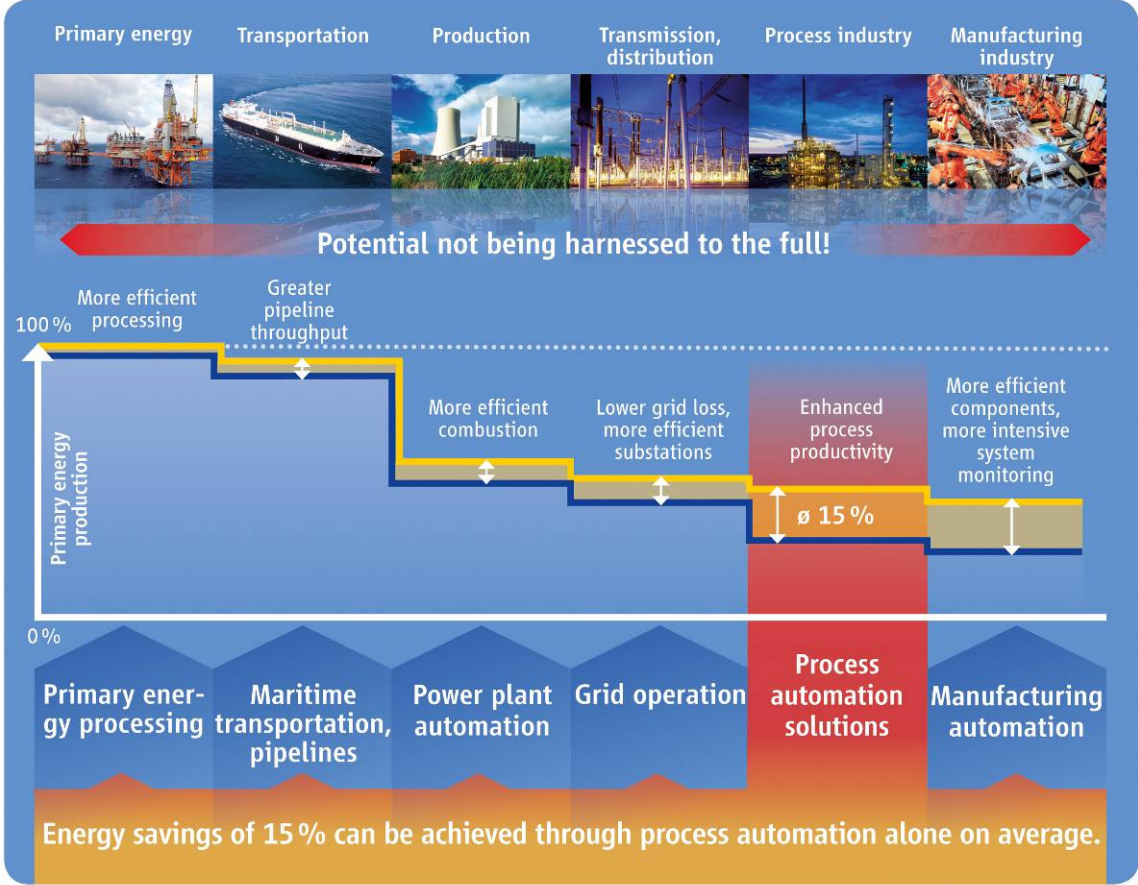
Primary energy

Transportation

Production

Transmission, distribution

Process industry

Manufacturing industry

Potential not being harnessed to the full!

More efficient processing

Greater pipeline throughput

100 %

More efficient combustion

Lower grid loss, more efficient substations

Enhanced process productivity

More efficient components, more intensive system monitoring

Primary energy production

ø 15 %

0 %

Primary energy processing

Maritime transportation, pipelines

Power plant automation

Grid operation

Process automation solutions

Manufacturing automation

Energy savings of 15 % can be achieved through process automation alone on average.